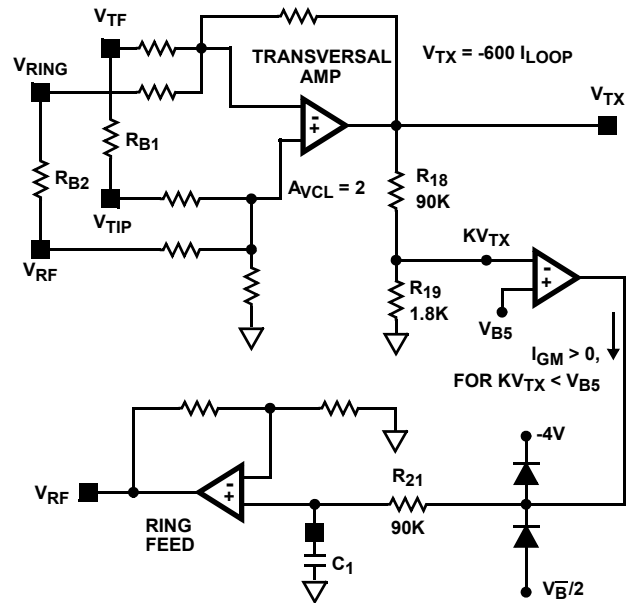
$V_{TF}$
$V_{RING}$
TRANSVERSAL AMP
$V_{TX} = -600\ I_{LOOP}$
$V_{TX}$
$R_{B1}$
$R_{B2}$
$V_{TIP}$
$A_{VCL} = 2$
$R_{18}$
90K
$V_{RF}$
$KV_{TX}$
$R_{19}$
1.8K
$V_{B5}$
$I_{GM} > 0$,
FOR $KV_{TX} < V_{B5}$
-4V
$V_{RF}$
RING FEED
$R_{21}$
90K
$C_1$
$V_{\overline{B}}/2$